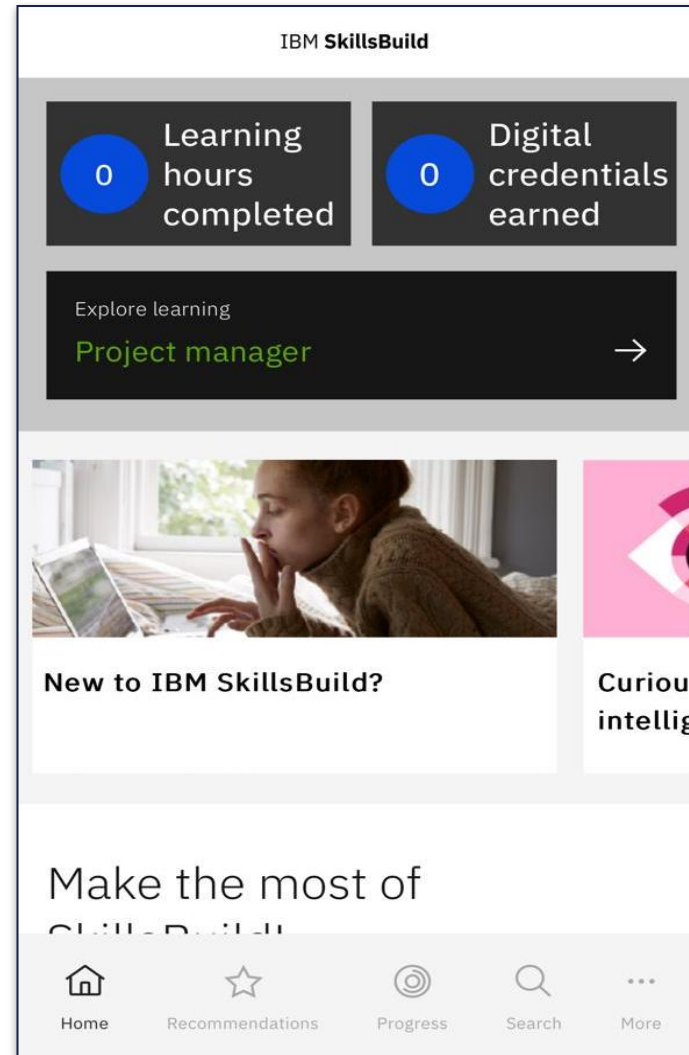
IBM SkillsBuild

0 Learning hours completed

0 Digital credentials earned

Explore learning
Project manager

New to IBM SkillsBuild?

Curiou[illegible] intellig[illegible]

Make the most of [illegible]

Home
Recommendations
Progress
Search
More